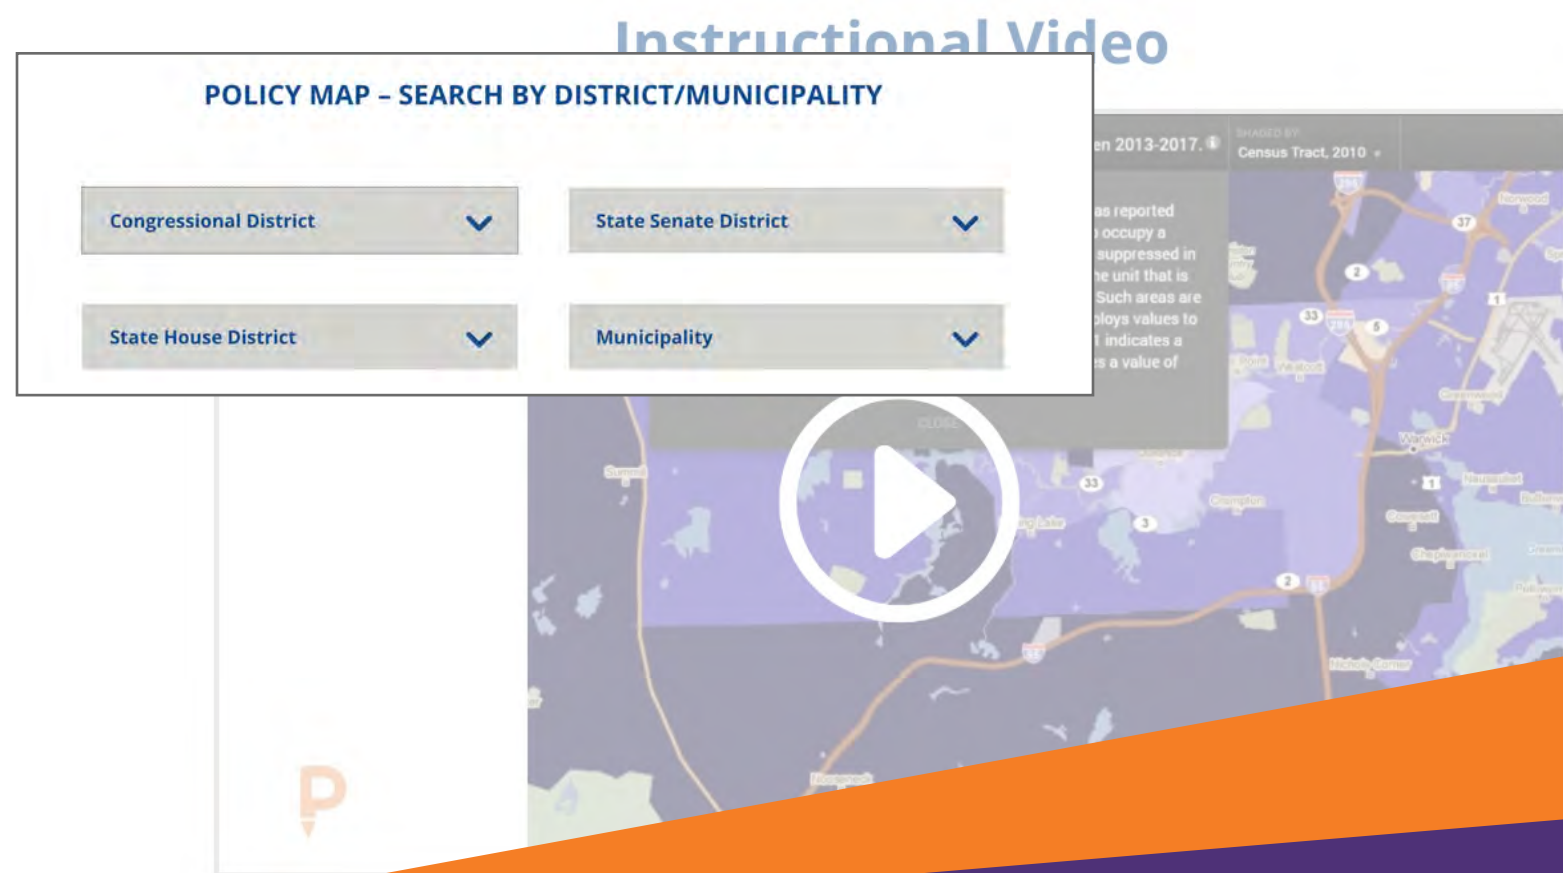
Instructional Video

POLICY MAP – SEARCH BY DISTRICT/MUNICIPALITY

Congressional District

State Senate District

State House District

Municipality

en 2013-2017.

SHADED BY

Census Tract, 2010

as reported
occupy a
suppressed in
he unit that is
Such areas are
ploys values to
1 indicates a
s a value of

CLOSE

Warwick

Summit

Coventry

Norwood

Greenwood

Cowesett

Nichols Corner

Hopkins

33

2

5

37

95

295

1

3

Nooseneck